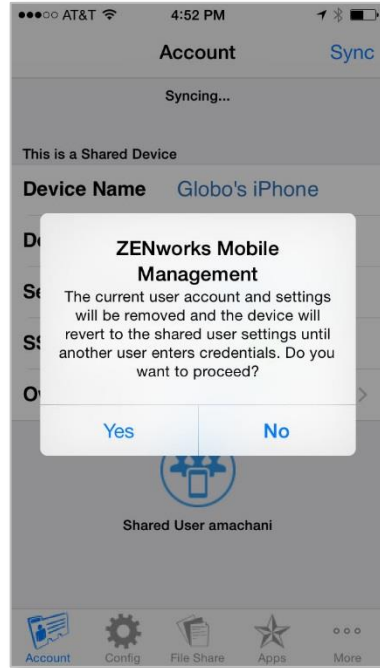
●●●○○ AT&T 4:52 PM

Account Sync

Syncing...

This is a Shared Device

Device Name Globo's iPhone

De

Se

SS

O

ZENworks Mobile Management

The current user account and settings will be removed and the device will revert to the shared user settings until another user enters credentials. Do you want to proceed?

Yes No

Shared User amachani

Account Config File Share Apps More